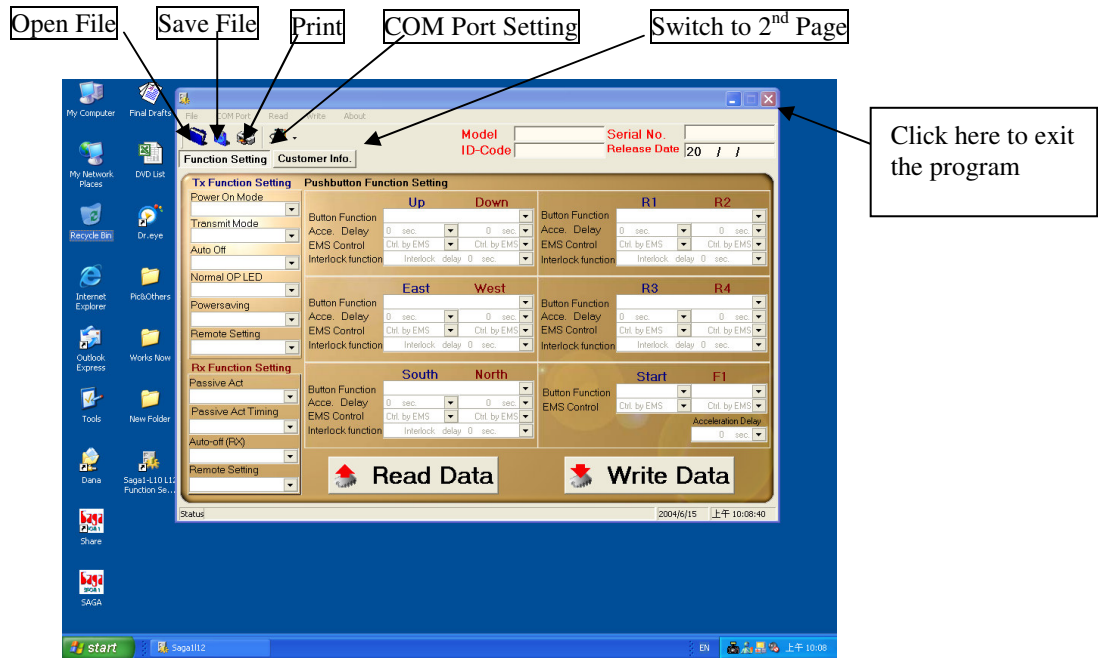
Open File
Save File
Print
COM Port Setting
Switch to 2$^{nd}$ Page

Click here to exit the program

My Computer
Final Drafts
My Network Places
DVD List
Recycle Bin
Dr.eye
Internet Explorer
Pic&Others
Outlook Express
Works Now
Tools
New Folder
Dana
Saga1-L10 L12 Function Se...
Share
SAGA

File COM Port Read Write About

Model
ID-Code
Serial No.
Release Date 20 / /

Function Setting
Customer Info.

Tx Function Setting
Power On Mode
Transmit Mode
Auto Off
Normal OP LED
Powersaving
Remote Setting
Rx Function Setting
Passive Act
Passive Act Timing
Auto-off (RX)
Remote Setting

Pushbutton Function Setting

Up Down
Button Function
Acce. Delay 0 sec. 0 sec.
EMS Control Ctrl. by EMS Ctrl. by EMS
Interlock function Interlock delay 0 sec.

R1 R2
Button Function
Acce. Delay 0 sec. 0 sec.
EMS Control Ctrl. by EMS Ctrl. by EMS
Interlock function Interlock delay 0 sec.

East West
Button Function
Acce. Delay 0 sec. 0 sec.
EMS Control Ctrl. by EMS Ctrl. by EMS
Interlock function Interlock delay 0 sec.

R3 R4
Button Function
Acce. Delay 0 sec. 0 sec.
EMS Control Ctrl. by EMS Ctrl. by EMS
Interlock function Interlock delay 0 sec.

South North
Button Function
Acce. Delay 0 sec. 0 sec.
EMS Control Ctrl. by EMS Ctrl. by EMS
Interlock function Interlock delay 0 sec.

Start F1
Button Function
EMS Control Ctrl. by EMS Ctrl. by EMS
Acceleration Delay
0 sec.

Read Data
Write Data

Status
2004/6/15 上午 10:08:40

start
Saga1l12
EN
上午 10:08